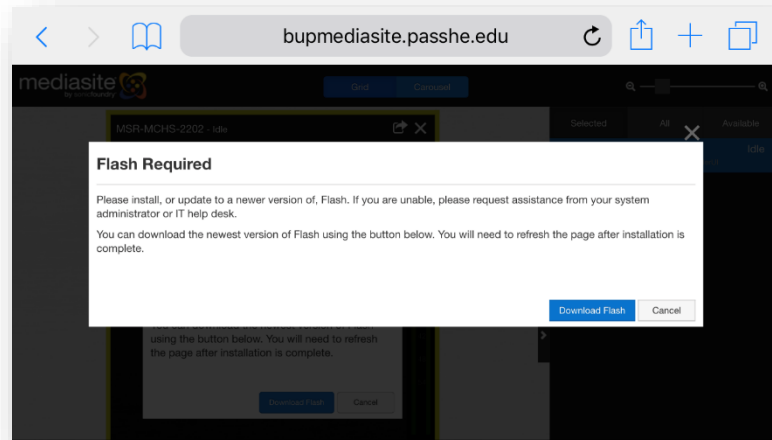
bupmediasite.passhe.edu

mediasite by sonicfoundry

Grid Carousel

MSR-MCHS-2202 - Idle

Selected All Available

Idle

Flash Required

Please install, or update to a newer version of, Flash. If you are unable, please request assistance from your system administrator or IT help desk.

You can download the newest version of Flash using the button below. You will need to refresh the page after installation is complete.

Download Flash Cancel

You can download the newest version of Flash using the button below. You will need to refresh the page after installation is complete.

Download Flash Cancel